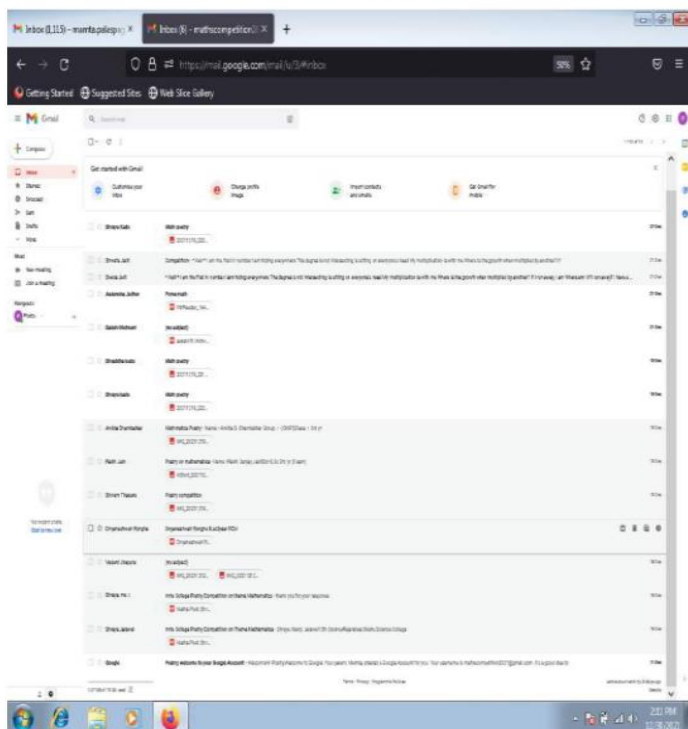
Inbox (1,115) - mamta.palesp... ×
Inbox (8) - mathscompetition ×
+

https://mail.google.com/mail/u/3/#inbox
59%

Getting Started   Suggested Sites   Web Slice Gallery

Gmail

Compose

Inbox
Starred
Snoozed
Sent
Drafts
More

Meet
New meeting
Join a meeting

Hangouts

Get started with Gmail
Customize your inbox
Change profile image
Import contacts and mails
Get Gmail for mobile

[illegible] | Math poetry
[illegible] | Competition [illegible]
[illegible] | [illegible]
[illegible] | Poem math
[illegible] | (no subject)
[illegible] | Math poetry
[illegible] | Math poetry
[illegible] | Mathematics Poetry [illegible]
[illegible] | Poetry on mathematics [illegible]
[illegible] | Poetry competition
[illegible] | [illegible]
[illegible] | (no subject)
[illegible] | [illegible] Competition on theme Mathematics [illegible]
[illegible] | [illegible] Competition on theme Mathematics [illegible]
Google | Poetry welcome to your Google Account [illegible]

Terms · Privacy · Program Policies

2:21 PM